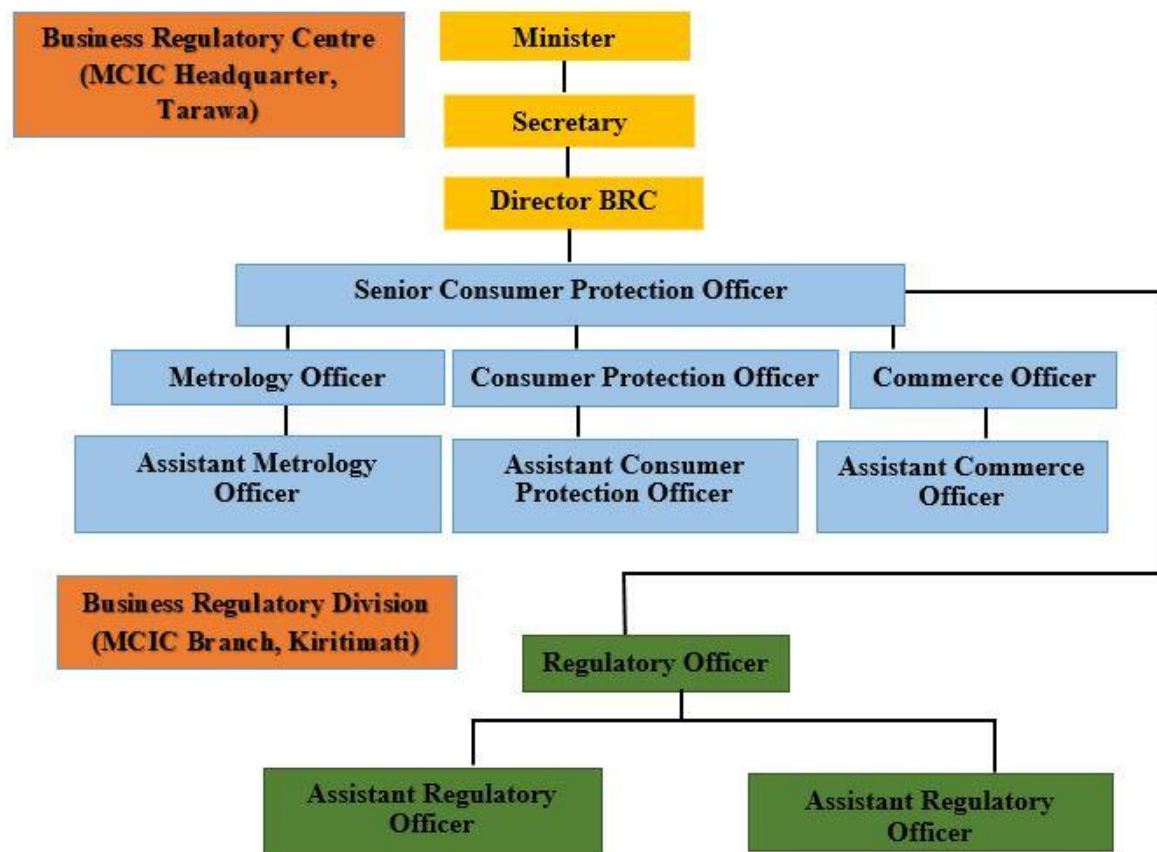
Business Regulatory Centre (MCIC Headquarter, Tarawa)

Minister

Secretary

Director BRC

Senior Consumer Protection Officer

Metrology Officer

Consumer Protection Officer

Commerce Officer

Assistant Metrology Officer

Assistant Consumer Protection Officer

Assistant Commerce Officer

Business Regulatory Division (MCIC Branch, Kiritimati)

Regulatory Officer

Assistant Regulatory Officer

Assistant Regulatory Officer